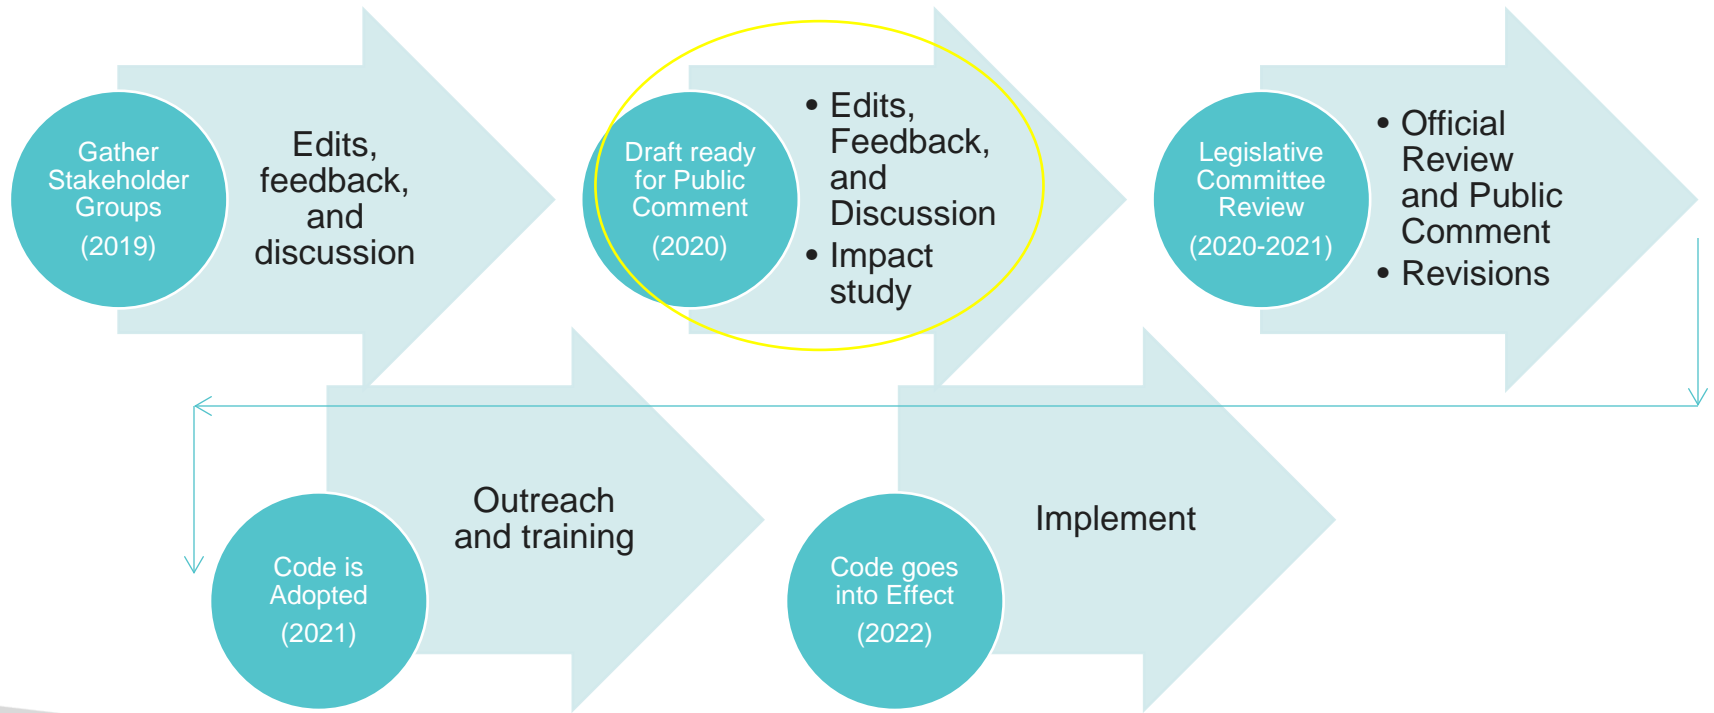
Gather Stakeholder Groups
(2019)

Edits, feedback, and discussion

Draft ready for Public Comment
(2020)

• Edits, Feedback, and Discussion
• Impact study

Legislative Committee Review
(2020-2021)

• Official Review and Public Comment
• Revisions

Code is Adopted
(2021)

Outreach and training

Code goes into Effect
(2022)

Implement